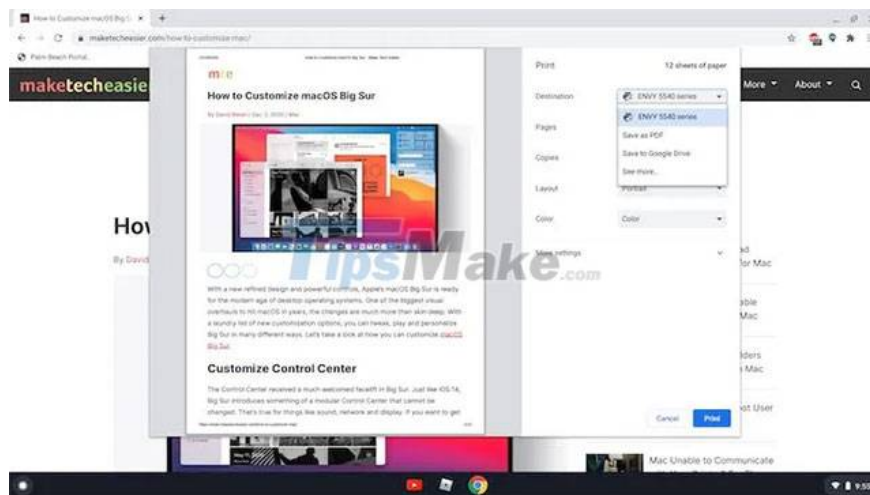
How to Customize macOS Big S ×

maketecheasier.com/how-to-customize-mac/

Palm Beach Portal

maketecheasie

More About

Ho

By David

How to Customize macOS Big Sur | Make Tech Easier

mte

How to Customize macOS Big Sur

By David Beren / Dec 3, 2020 / Mac

With a new refined design and powerful controls, Apple's macOS Big Sur is ready for the modern age of desktop operating systems. One of the biggest visual overhauls to hit macOS in years, the changes are much more than skin deep. With a laundry list of new customization options, you can tweak, play and personalize Big Sur in many different ways. Let's take a look at how you can customize macOS Big Sur.

Customize Control Center

The Control Center received a much welcomed facelift in Big Sur. Just like iOS 14, Big Sur introduces something of a modular Control Center that cannot be changed. That's true for things like sound, network and display. If you want to get

Print

12 sheets of paper

Destination

ENVY 5540 series

ENVY 5540 series

Save as PDF

Save to Google Drive

See more...

Pages

Copies

Layout

Portrait

Color

Color

More settings

Cancel

Print

TipsMake.com

ad
for Mac

able
Mac

lders
Mac

ot User

Mac Unable to Communicate